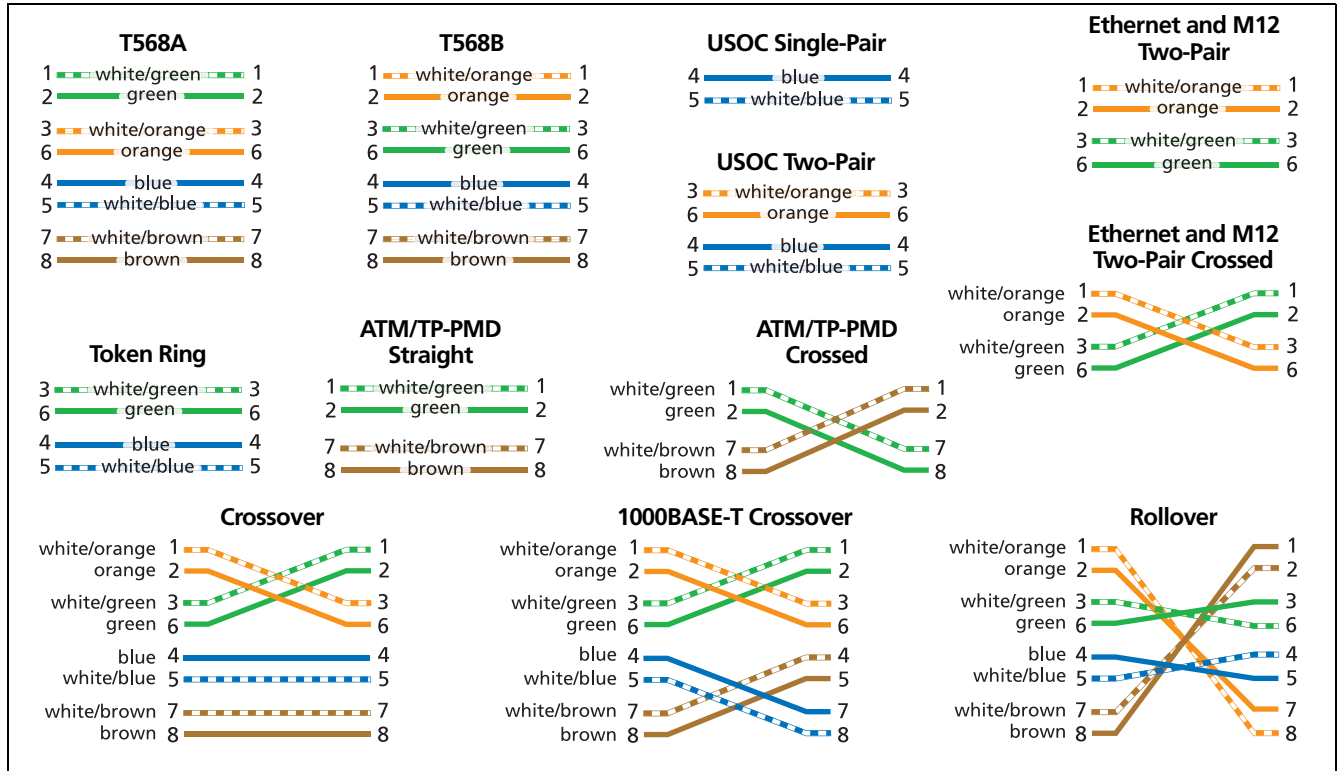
T568A
1 white/green 1
2 green 2
3 white/orange 3
6 orange 6
4 blue 4
5 white/blue 5
7 white/brown 7
8 brown 8

T568B
1 white/orange 1
2 orange 2
3 white/green 3
6 green 6
4 blue 4
5 white/blue 5
7 white/brown 7
8 brown 8

USOC Single-Pair
4 blue 4
5 white/blue 5

USOC Two-Pair
3 white/orange 3
6 orange 6
4 blue 4
5 white/blue 5

Ethernet and M12 Two-Pair
1 white/orange 1
2 orange 2
3 white/green 3
6 green 6

Ethernet and M12 Two-Pair Crossed
white/orange 1 1
orange 2 2
white/green 3 3
green 6 6

Token Ring
3 white/green 3
6 green 6
4 blue 4
5 white/blue 5

ATM/TP-PMD Straight
1 white/green 1
2 green 2
7 white/brown 7
8 brown 8

ATM/TP-PMD Crossed
white/green 1 1
green 2 2
white/brown 7 7
brown 8 8

Crossover
white/orange 1 1
orange 2 2
white/green 3 3
green 6 6
blue 4 4
white/blue 5 5
white/brown 7 7
brown 8 8

1000BASE-T Crossover
white/orange 1 1
orange 2 2
white/green 3 3
green 6 6
blue 4 4
white/blue 5 5
white/brown 7 7
brown 8 8

Rollover
white/orange 1 1
orange 2 2
white/green 3 3
green 6 6
blue 4 4
white/blue 5 5
white/brown 7 7
brown 8 8